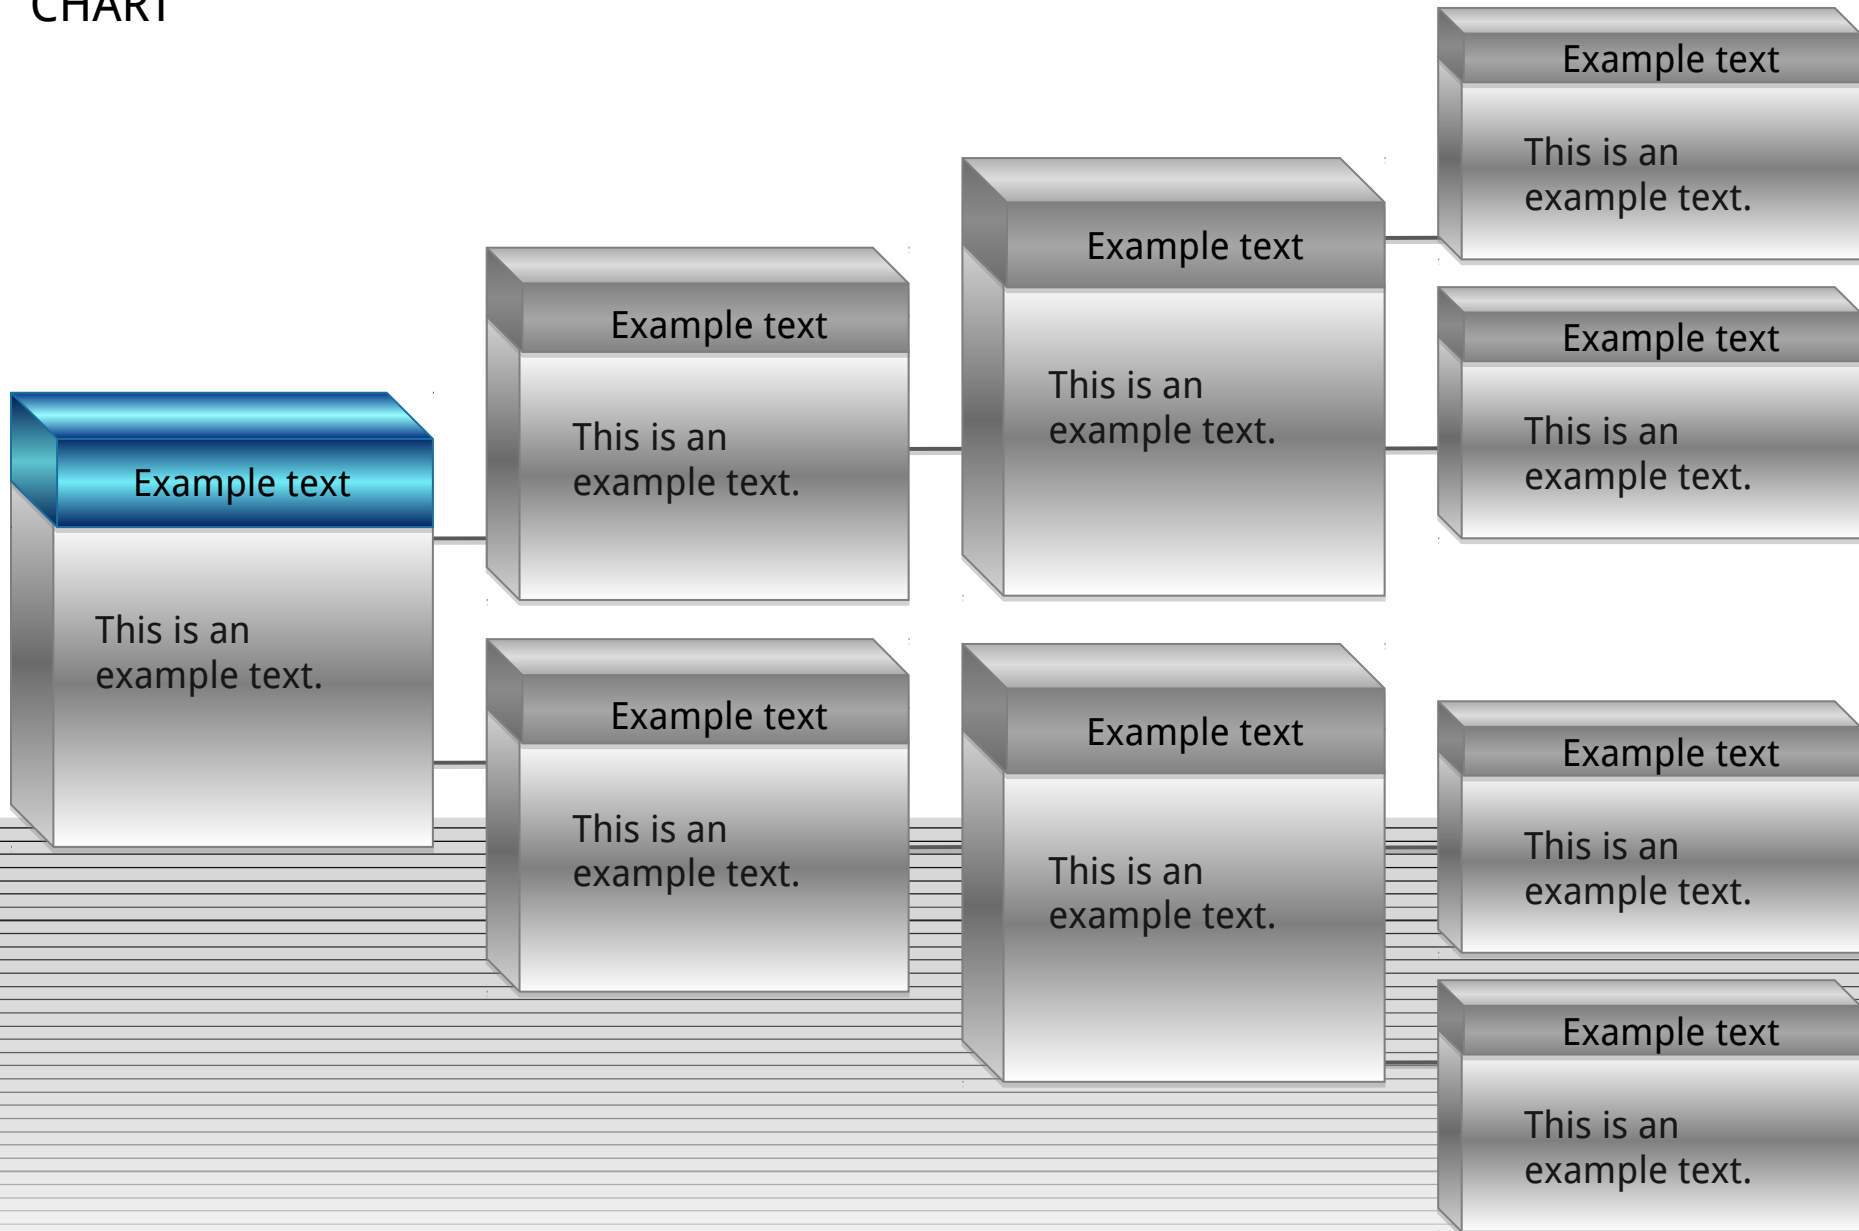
CHART

Example text

This is an example text.

Example text

This is an example text.

Example text

This is an example text.

Example text

This is an example text.

Example text

This is an example text.

Example text

This is an example text.

Example text

This is an example text.

Example text

This is an example text.

Example text

This is an example text.